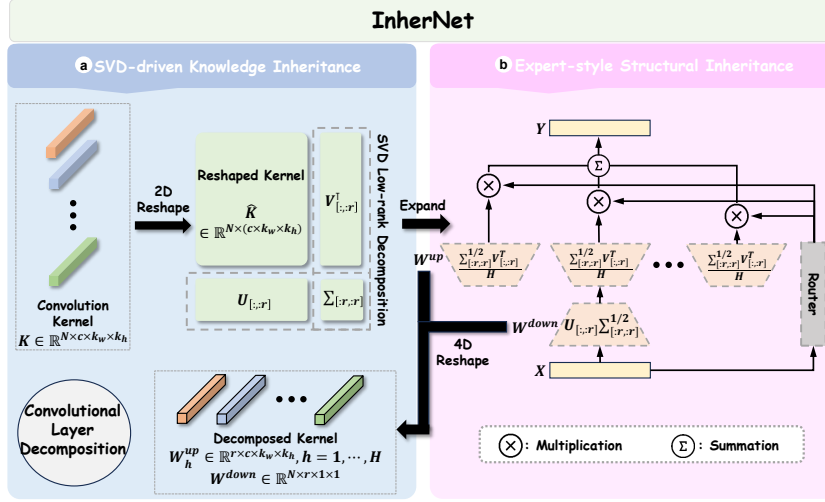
InherNet

a SVD-driven Knowledge Inheritance

b Expert-style Structural Inheritance

Convolution Kernel
$K \in \mathbb{R}^{N \times c \times k_w \times k_h}$

2D Reshape

Reshaped Kernel
$\widehat{K}$
$\in \mathbb{R}^{N \times (c \times k_w \times k_h)}$

$V^{\top}_{[:,:r]}$

$U_{[:,:r]}$

$\Sigma_{[:r,:r]}$

SVD Low-rank Decomposition

Expand

4D Reshape

Convolutional Layer Decomposition

Decomposed Kernel
$W^{up}_h \in \mathbb{R}^{r \times c \times k_w \times k_h}, h = 1, \cdots, H$
$W^{down} \in \mathbb{R}^{N \times r \times 1 \times 1}$

$Y$

$\Sigma$

$W^{up}$

$\frac{\Sigma^{1/2}_{[:r,:r]} V^{\top}_{[:,:r]}}{H}$

$\frac{\Sigma^{1/2}_{[:r,:r]} V^{\top}_{[:,:r]}}{H}$

$\frac{\Sigma^{1/2}_{[:r,:r]} V^{\top}_{[:,:r]}}{H}$

$W^{down}$ $U_{[:,:r]} \Sigma^{1/2}_{[:r,:r]}$

Router

$X$

$\otimes$: Multiplication

$\Sigma$: Summation